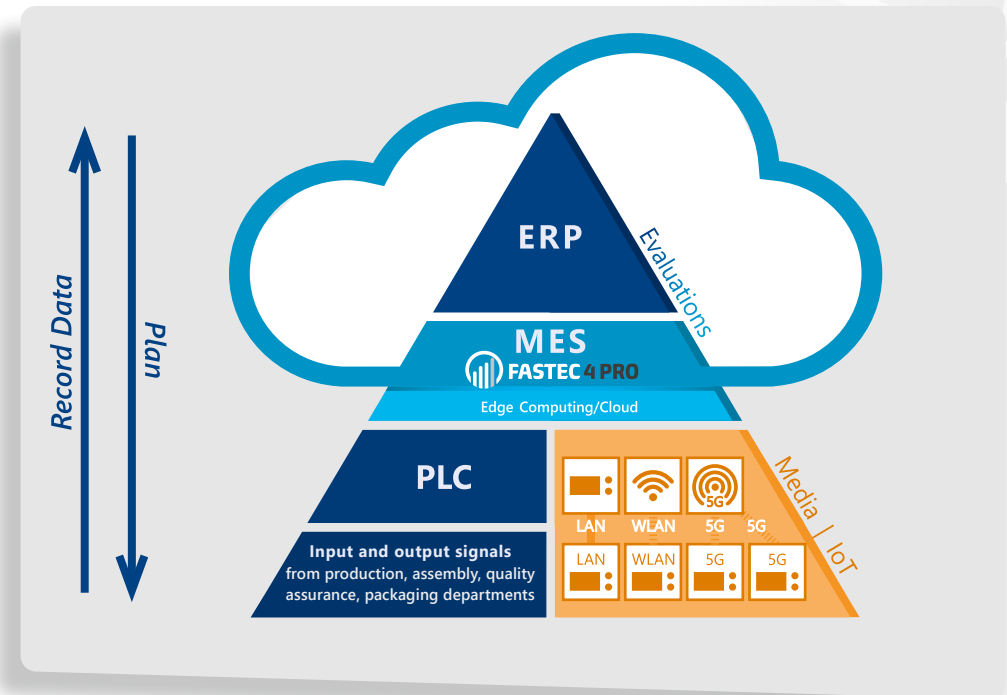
Record Data

Plan

ERP

Evaluations

MES

FASTEC 4 PRO

Edge Computing/Cloud

PLC

Media | IoT

5G

LAN

WLAN

5G

5G

LAN

WLAN

5G

5G

Input and output signals from production, assembly, quality assurance, packaging departments